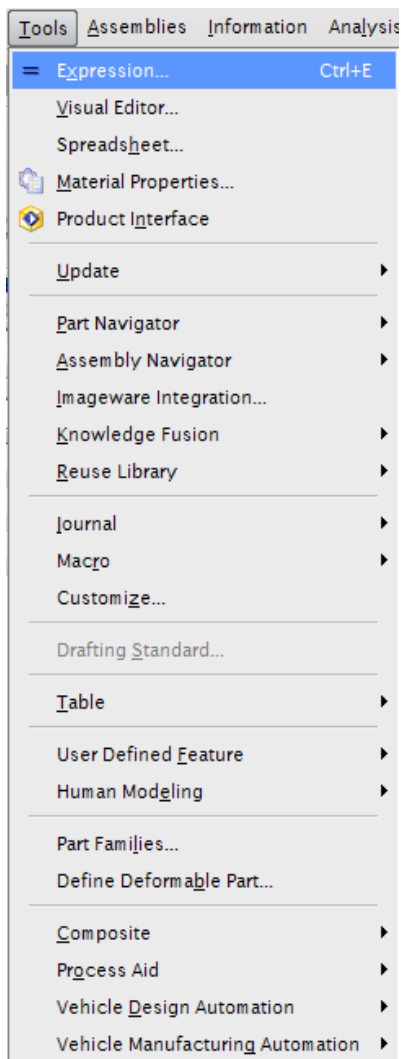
Tools Assemblies Information Analysis

Expression... Ctrl+E
Visual Editor...
Spreadsheet...
Material Properties...
Product Interface

Update

Part Navigator
Assembly Navigator
Imageware Integration...
Knowledge Fusion
Reuse Library

Journal
Macro
Customize...

Drafting Standard...

Table

User Defined Feature
Human Modeling

Part Families...
Define Deformable Part...

Composite
Process Aid
Vehicle Design Automation
Vehicle Manufacturing Automation